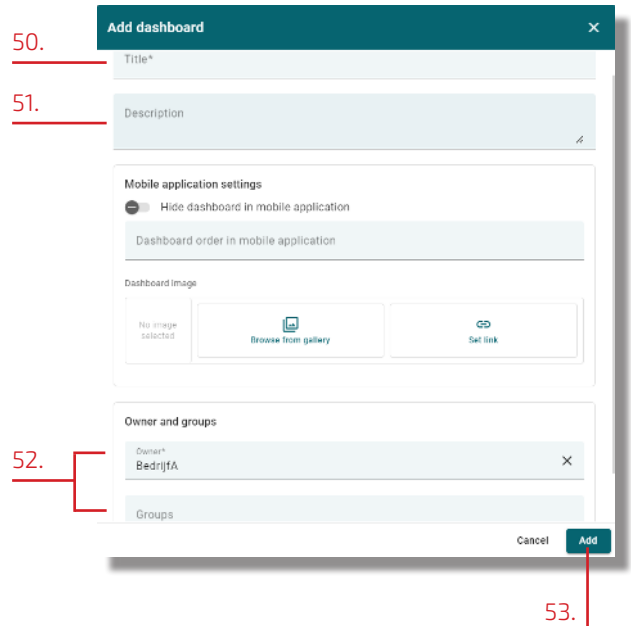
Add dashboard ×

50.

Title*

51.

Description

Mobile application settings

Hide dashboard in mobile application

Dashboard order in mobile application

Dashboard image

No image selected

Browse from gallery

Set link

Owner and groups

52.

Owner*
BedrijfA ×

Groups

Cancel

Add

53.